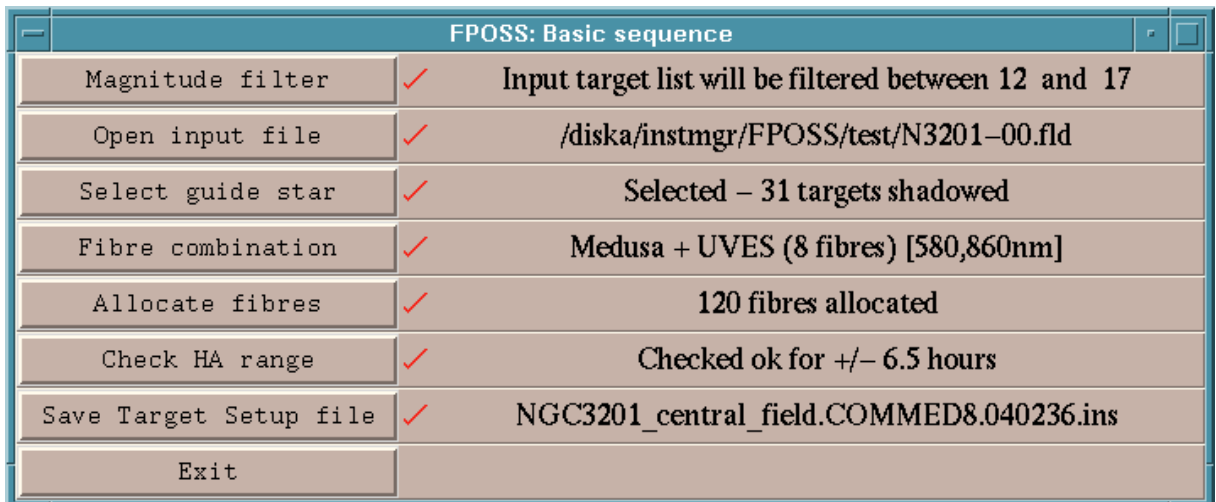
FPOSS: Basic sequence

Magnitude filter ✓ Input target list will be filtered between 12 and 17

Open input file ✓ /diska/instmgr/FPOSS/test/N3201–00.fld

Select guide star ✓ Selected – 31 targets shadowed

Fibre combination ✓ Medusa + UVES (8 fibres) [580,860nm]

Allocate fibres ✓ 120 fibres allocated

Check HA range ✓ Checked ok for +/– 6.5 hours

Save Target Setup file ✓ NGC3201_central_field.COMMED8.040236.ins

Exit